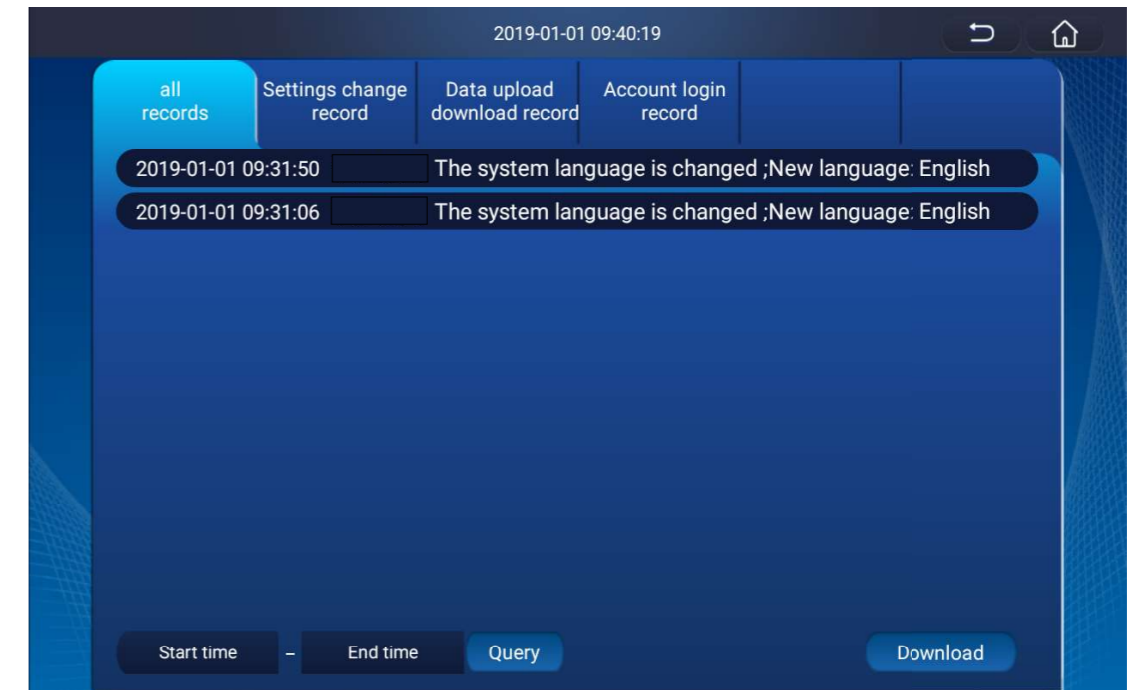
2019-01-01 09:40:19

all records | Settings change record | Data upload download record | Account login record

2019-01-01 09:31:50 The system language is changed ;New language: English

2019-01-01 09:31:06 The system language is changed ;New language: English

Start time – End time Query

Download